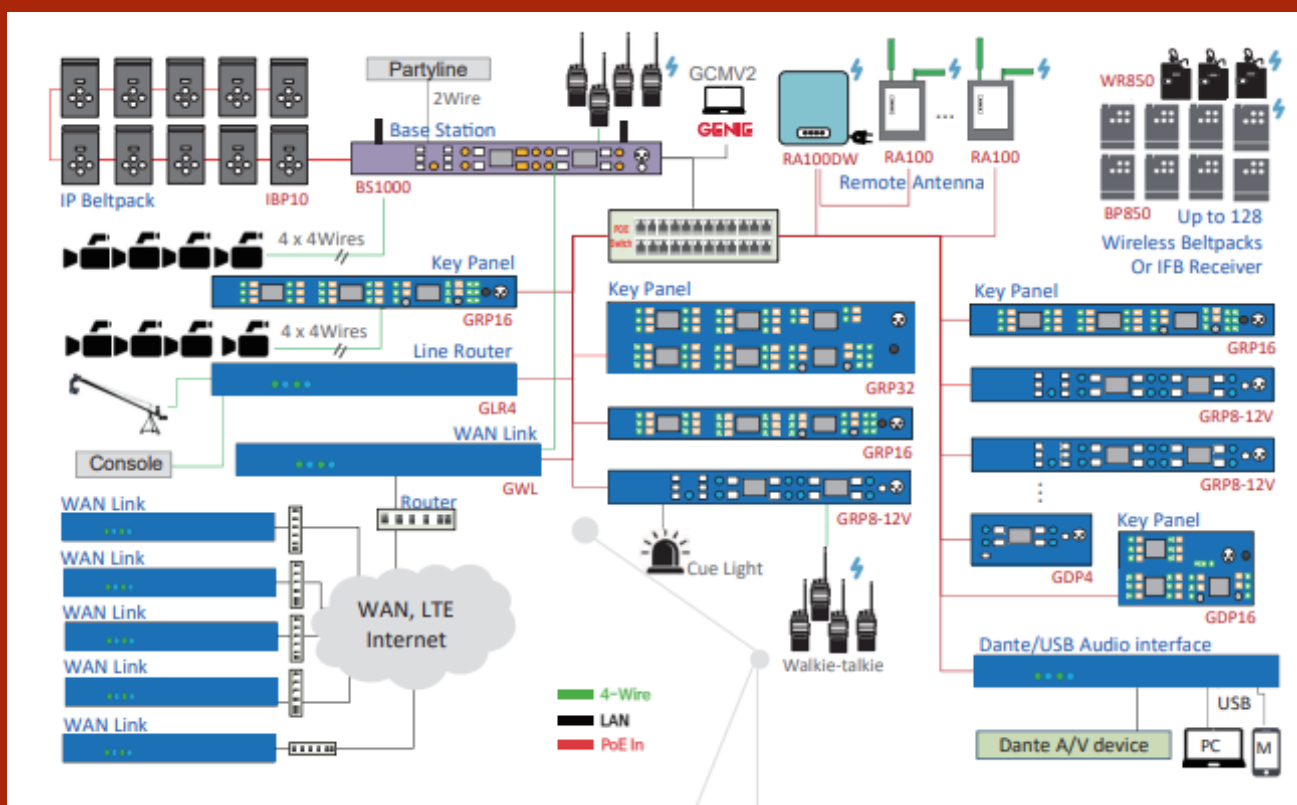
Partyline
2Wire
Base Station
BS1000
IP Beltpack
IBP10
GCMV2
GENG
RA100DW
RA100
RA100
Remote Antenna
WR850
BP850
Up to 128
Wireless Beltpacks
Or IFB Receiver
4 x 4Wires
Key Panel
GRP16
4 x 4Wires
Line Router
GLR4
Key Panel
GRP32
Key Panel
GRP16
GRP8-12V
GRP8-12V
WAN Link
GWL
Console
GRP16
GRP8-12V
WAN Link
Router
WAN Link
WAN Link
WAN Link
WAN Link
WAN, LTE
Internet
Cue Light
Walkie-talkie
GDP4
Key Panel
GDP16
Dante/USB Audio interface
USB
Dante A/V device
PC
M
4-Wire
LAN
PoE In